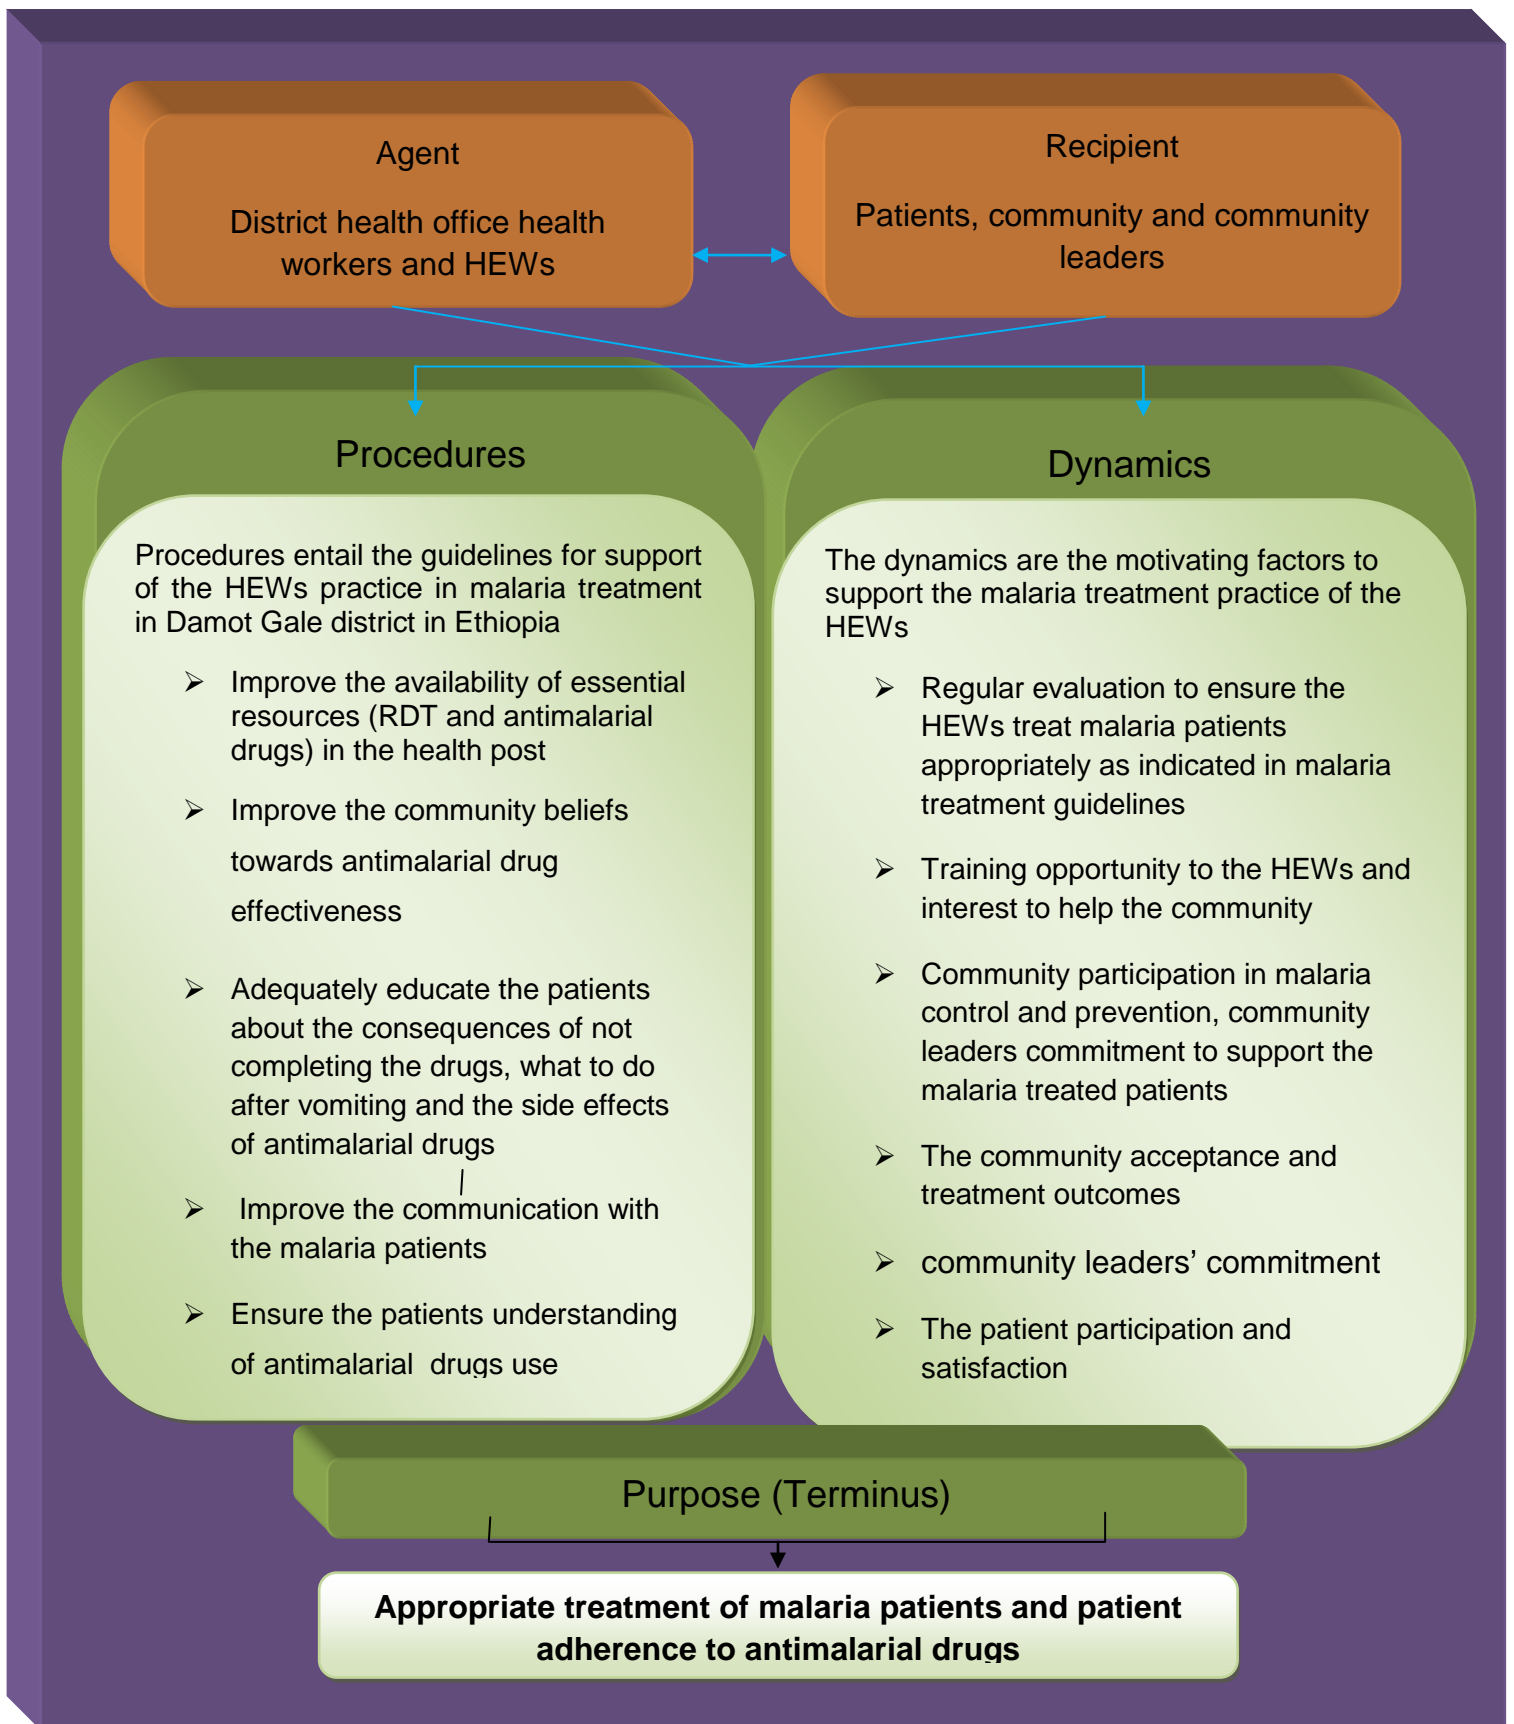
Agent

District health office health workers and HEWs

Recipient

Patients, community and community leaders

Procedures

Procedures entail the guidelines for support of the HEWs practice in malaria treatment in Damot Gale district in Ethiopia

➢ Improve the availability of essential resources (RDT and antimalarial drugs) in the health post

➢ Improve the community beliefs towards antimalarial drug effectiveness

➢ Adequately educate the patients about the consequences of not completing the drugs, what to do after vomiting and the side effects of antimalarial drugs

➢ Improve the communication with the malaria patients

➢ Ensure the patients understanding of antimalarial drugs use

Dynamics

The dynamics are the motivating factors to support the malaria treatment practice of the HEWs

➢ Regular evaluation to ensure the HEWs treat malaria patients appropriately as indicated in malaria treatment guidelines

➢ Training opportunity to the HEWs and interest to help the community

➢ Community participation in malaria control and prevention, community leaders commitment to support the malaria treated patients

➢ The community acceptance and treatment outcomes

➢ community leaders' commitment

➢ The patient participation and satisfaction

Purpose (Terminus)

Appropriate treatment of malaria patients and patient adherence to antimalarial drugs